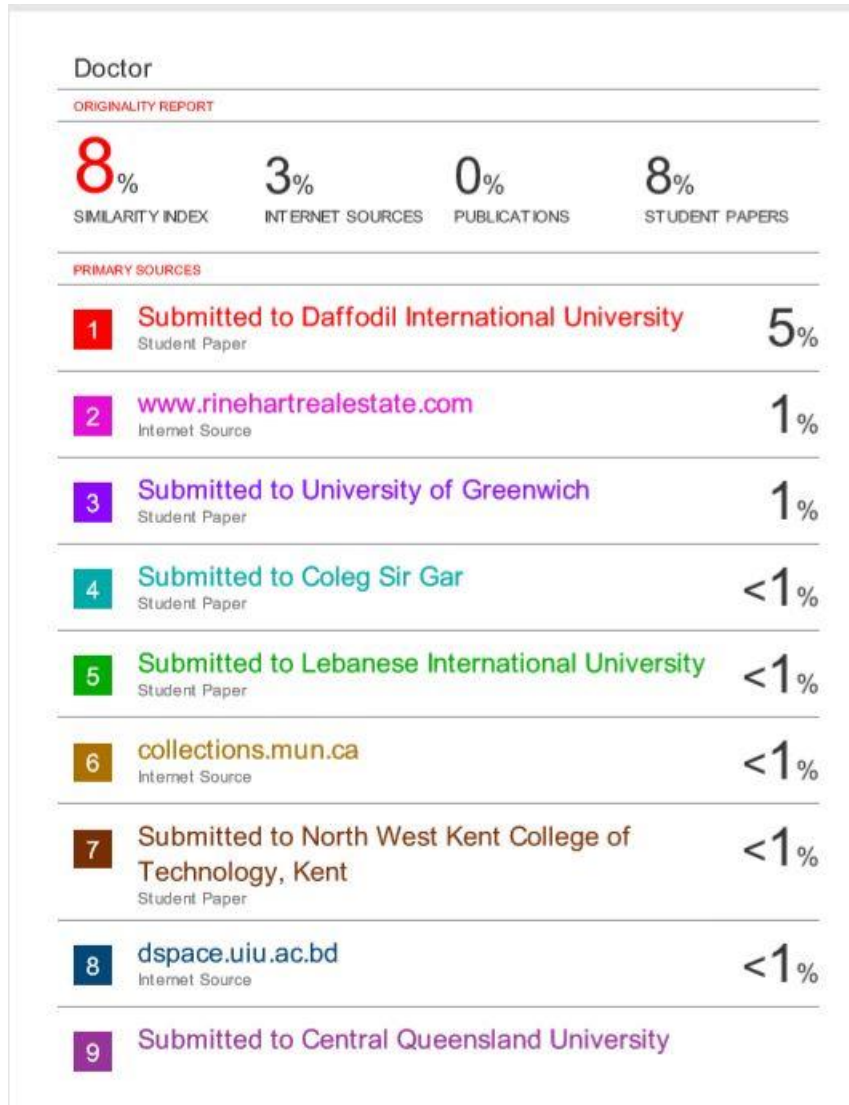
Doctor

ORIGINALITY REPORT

8% SIMILARITY INDEX

3% INTERNET SOURCES

0% PUBLICATIONS

8% STUDENT PAPERS

PRIMARY SOURCES

| | | |
|---|---|---|
| 1 | Submitted to Daffodil International University<br>Student Paper | 5% |
| 2 | www.rinehartrealestate.com<br>Internet Source | 1% |
| 3 | Submitted to University of Greenwich<br>Student Paper | 1% |
| 4 | Submitted to Coleg Sir Gar<br>Student Paper | <1% |
| 5 | Submitted to Lebanese International University<br>Student Paper | <1% |
| 6 | collections.mun.ca<br>Internet Source | <1% |
| 7 | Submitted to North West Kent College of Technology, Kent<br>Student Paper | <1% |
| 8 | dspace.uiu.ac.bd<br>Internet Source | <1% |
| 9 | Submitted to Central Queensland University | |